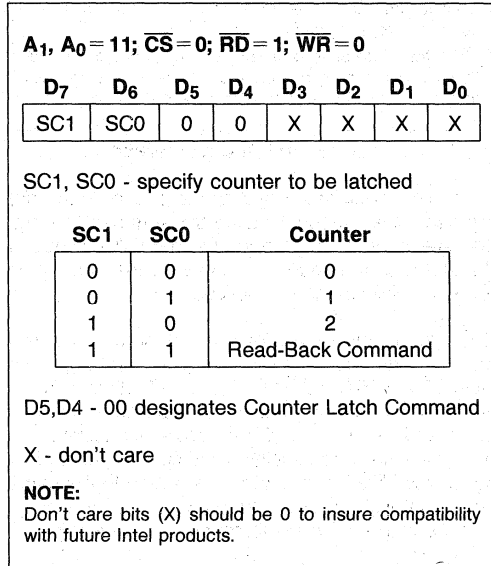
$A_1, A_0 = 11; \overline{CS} = 0; \overline{RD} = 1; \overline{WR} = 0$

| $D_7$ | $D_6$ | $D_5$ | $D_4$ | $D_3$ | $D_2$ | $D_1$ | $D_0$ |
|---|---|---|---|---|---|---|---|
| SC1 | SC0 | 0 | 0 | X | X | X | X |

SC1, SC0 - specify counter to be latched

| SC1 | SC0 | Counter |
|---|---|---|
| 0 | 0 | 0 |
| 0 | 1 | 1 |
| 1 | 0 | 2 |
| 1 | 1 | Read-Back Command |

D5,D4 - 00 designates Counter Latch Command

X - don't care

NOTE:
Don't care bits (X) should be 0 to insure compatibility with future Intel products.